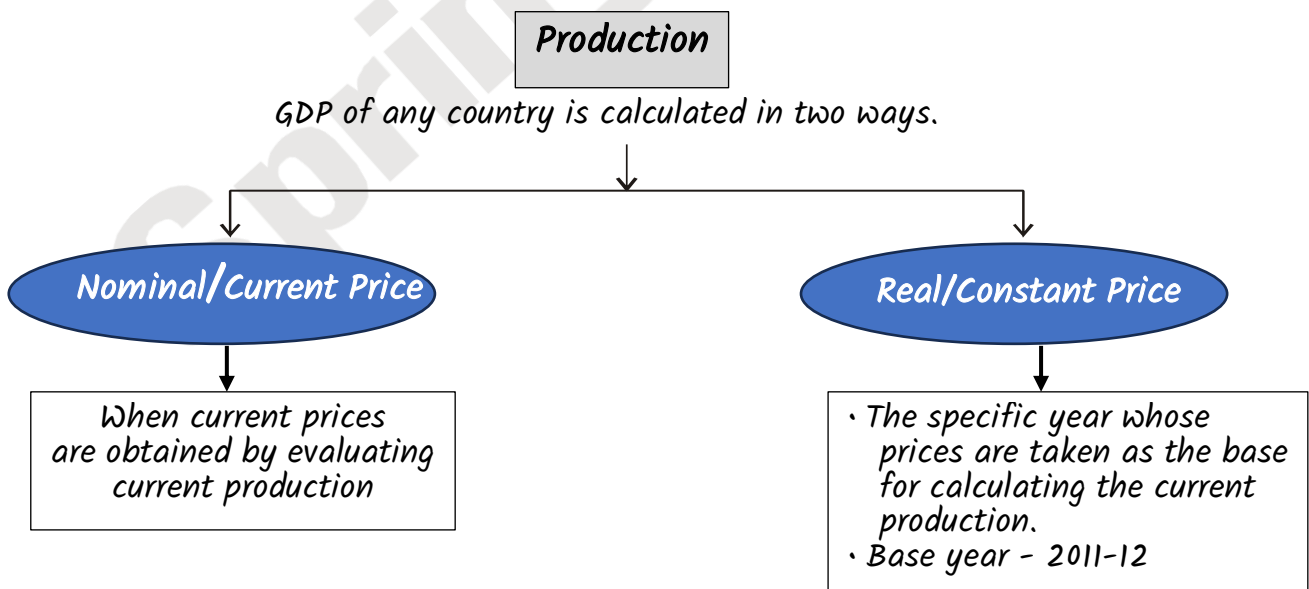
Production

GDP of any country is calculated in two ways.

Nominal/Current Price

Real/Constant Price

When current prices are obtained by evaluating current production

• The specific year whose prices are taken as the base for calculating the current production.
• Base year - 2011-12